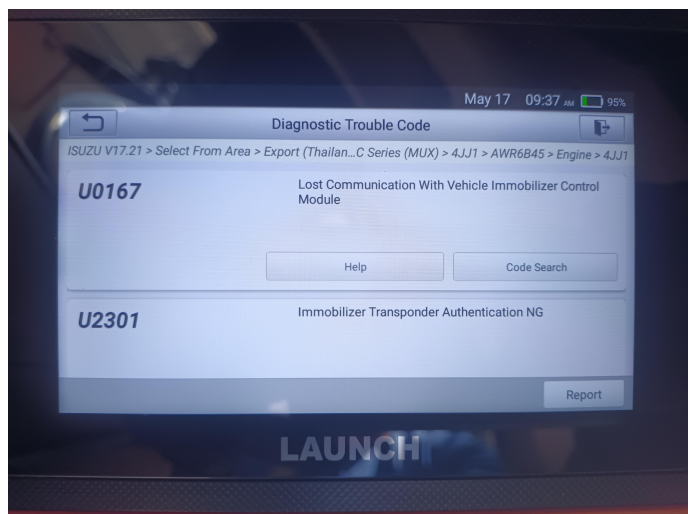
May 17 09:37 AM 95%

Diagnostic Trouble Code

ISUZU V17.21 > Select From Area > Export (Thailan...C Series (MUX) > 4JJ1 > AWR6B45 > Engine > 4JJ1

U0167

Lost Communication With Vehicle Immobilizer Control Module

Help

Code Search

U2301

Immobilizer Transponder Authentication NG

Report

LAUNCH